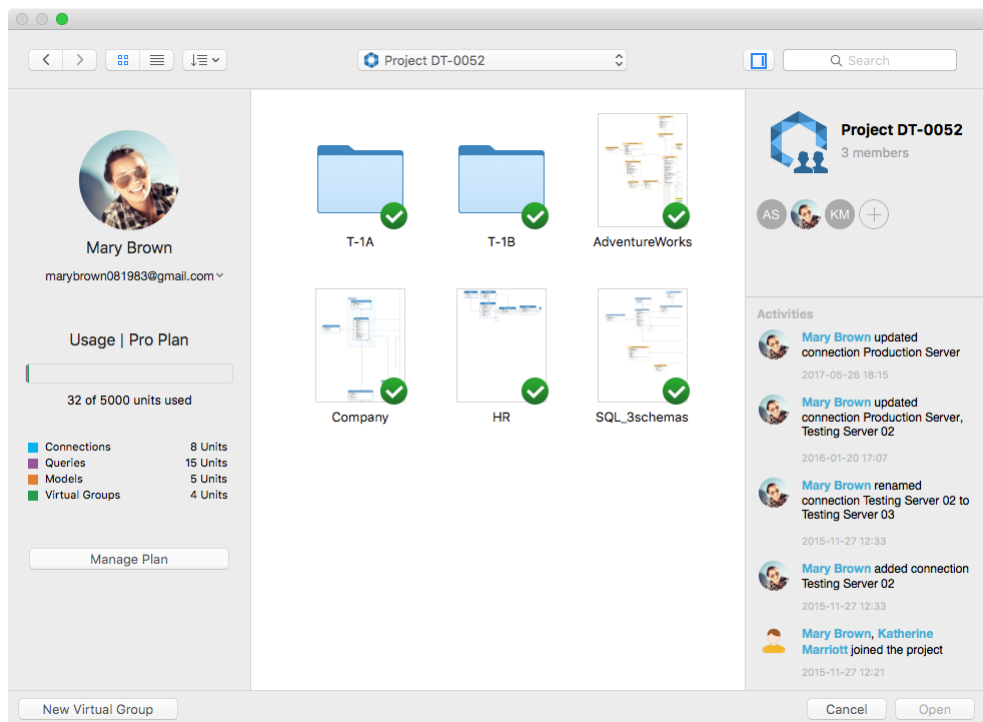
Project DT-0052

Search

Mary Brown

marybrown081983@gmail.com

Usage | Pro Plan

32 of 5000 units used

| Connections | 8 Units |
|---|---|
| Queries | 15 Units |
| Models | 5 Units |
| Virtual Groups | 4 Units |

Manage Plan

T-1A

T-1B

AdventureWorks

Company

HR

SQL_3schemas

Project DT-0052

3 members

AS KM

Activities

Mary Brown updated connection Production Server

2017-05-26 18:15

Mary Brown updated connection Production Server, Testing Server 02

2016-01-20 17:07

Mary Brown renamed connection Testing Server 02 to Testing Server 03

2015-11-27 12:33

Mary Brown added connection Testing Server 02

2015-11-27 12:33

Mary Brown, Katherine Marriott joined the project

2015-11-27 12:21

New Virtual Group

Cancel

Open